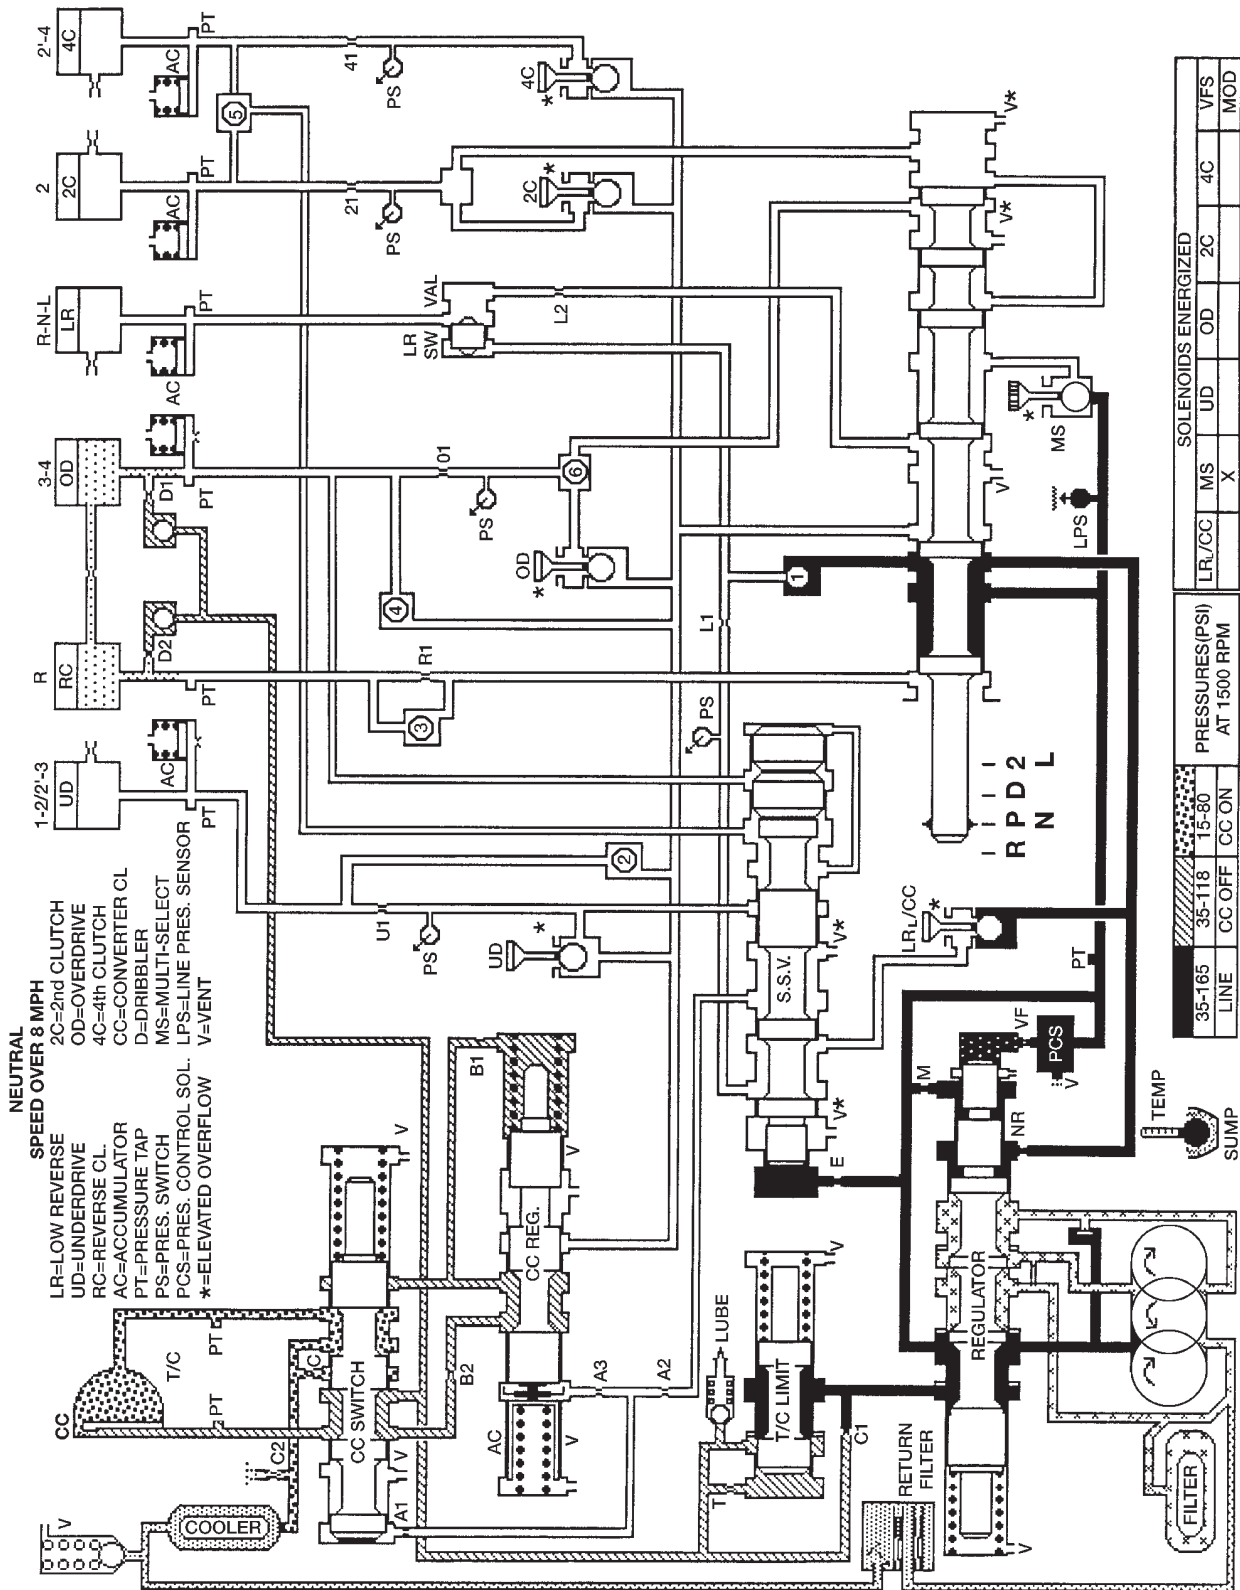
NEUTRAL
SPEED OVER 8 MPH

LR=LOW REVERSE
UD=UNDERDRIVE
RC=REVERSE CL.
AC=ACCUMULATOR
PT=PRESS. TAP
PS=PRES. SWITCH
PCS=PRES. CONTROL SOL.
*=ELEVATED OVERFLOW

2C=2nd CLUTCH
OD=OVERDRIVE
4C=4th CLUTCH
CC=CONVERTER CL
D=DRIBBLER
MS=MULTI-SELECT
LPS=LINE PRES. SENSOR
V=VENT

1-2/2'-3
UD
AC
PT

R
RC
D2
PT

3-4
OD
D1
PT

R-N-L
LR
AC
PT

2
2C
AC
PT

2'-4
4C
AC
PT

41
PS
4C
*
5

21
PS
2C
*

VAL
LR
SW
L2

01
PS
6
OD
*
4

R1
3
L1
1
PS

2
U1
PS
UD
*
S.S.V.
V*
V*
E

R P D 2
N L

LR$_L$/CC
*
PT
MS
*
LPS
V
V*
V*

CC
T/C
PT
PT
C
CC SWITCH
C2
V
V
A1
V
COOLER

B1
V
CC REG.
B2
A3
A2
AC
V

LUBE
T/C LIMIT
T
C1
V

M
VF
PCS
V
NR
REGULATOR
RETURN FILTER
FILTER
V
TEMP
SUMP

| 35-165 | 35-118 | 15-80 | PRESSURES(PSI) AT 1500 RPM |
|---|---|---|---|
| LINE | CC OFF | CC ON | |

| SOLENOIDS ENERGIZED | | | | | | |
|---|---|---|---|---|---|---|
| LR$_L$/CC | MS | UD | OD | 2C | 4C | VFS |
| | X | | | | X | MOD |